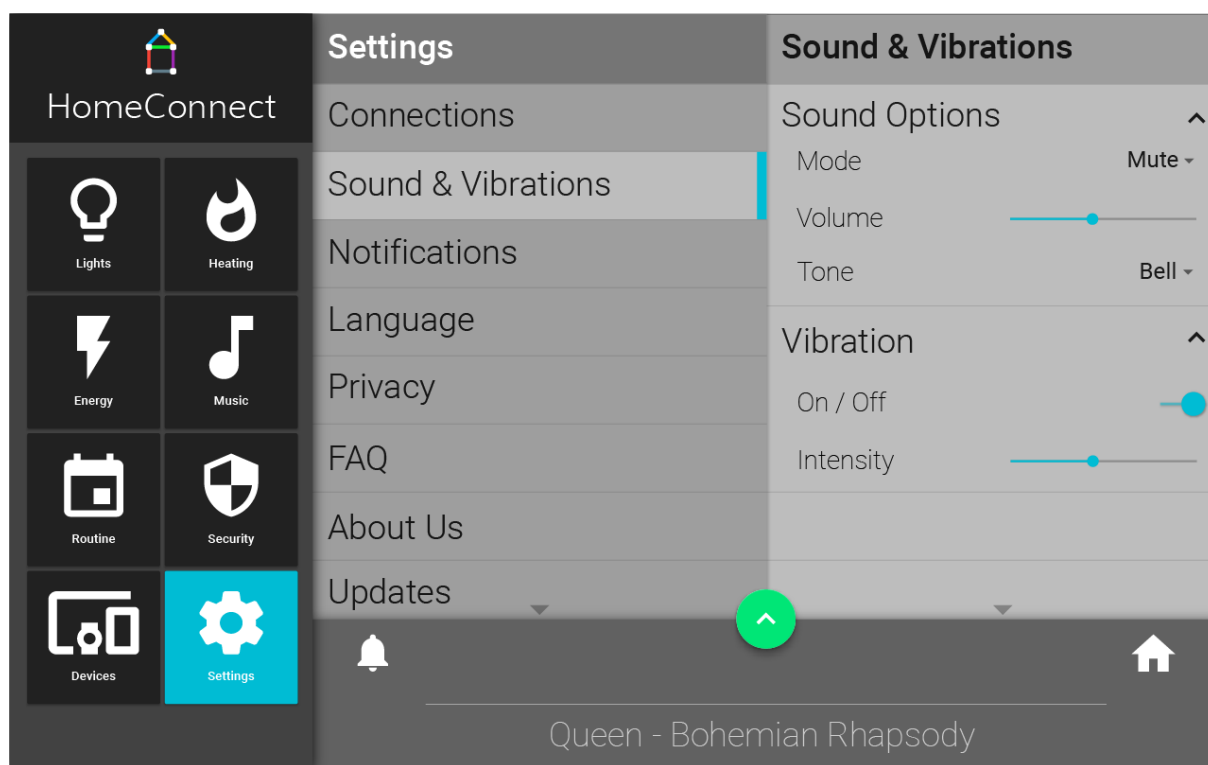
HomeConnect

Lights
Heating
Energy
Music
Routine
Security
Devices
Settings

Settings
Connections
Sound & Vibrations
Notifications
Language
Privacy
FAQ
About Us
Updates

Sound & Vibrations
Sound Options
Mode Mute
Volume
Tone Bell
Vibration
On / Off
Intensity

Queen - Bohemian Rhapsody